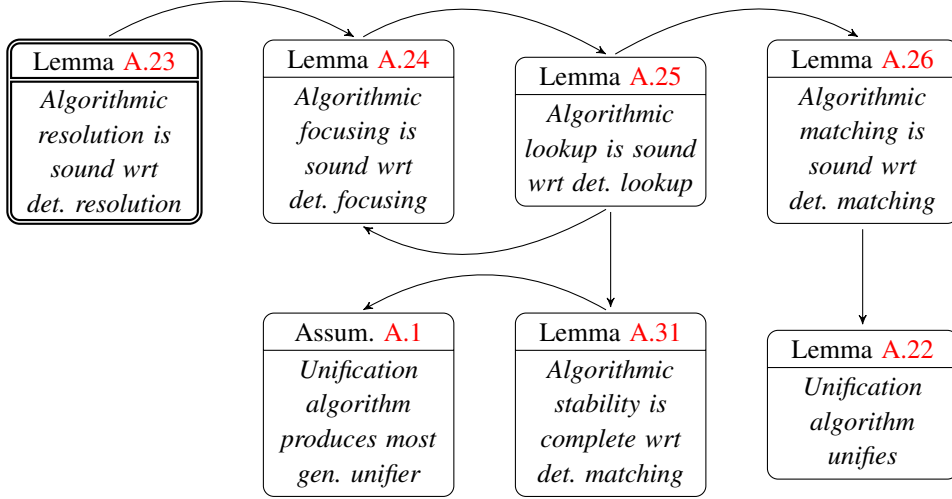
Lemma A.23
*Algorithmic resolution is sound wrt det. resolution*

Lemma A.24
*Algorithmic focusing is sound wrt det. focusing*

Lemma A.25
*Algorithmic lookup is sound wrt det. lookup*

Lemma A.26
*Algorithmic matching is sound wrt det. matching*

Assum. A.1
*Unification algorithm produces most gen. unifier*

Lemma A.31
*Algorithmic stability is complete wrt det. matching*

Lemma A.22
*Unification algorithm unifies*